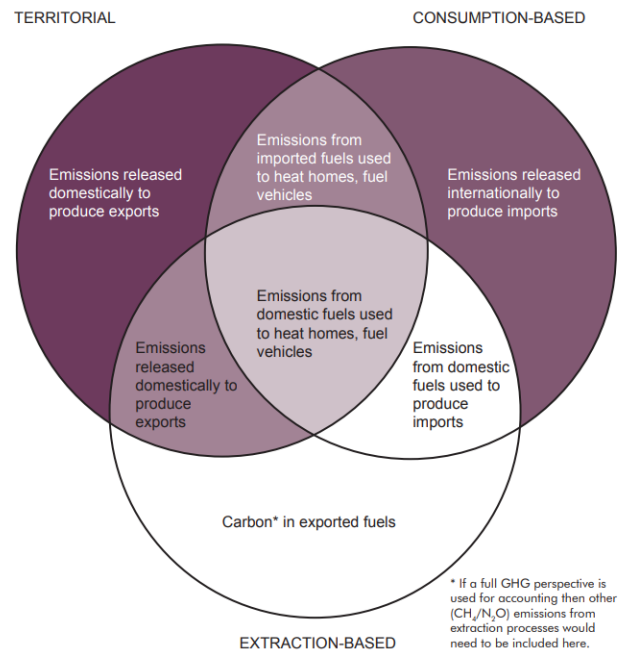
TERRITORIAL

CONSUMPTION-BASED

Emissions released domestically to produce exports

Emissions from imported fuels used to heat homes, fuel vehicles

Emissions released internationally to produce imports

Emissions from domestic fuels used to heat homes, fuel vehicles

Emissions released domestically to produce exports

Emissions from domestic fuels used to produce imports

Carbon* in exported fuels

* If a full GHG perspective is used for accounting then other ($CH_4$/$N_2O$) emissions from extraction processes would need to be included here.

EXTRACTION-BASED